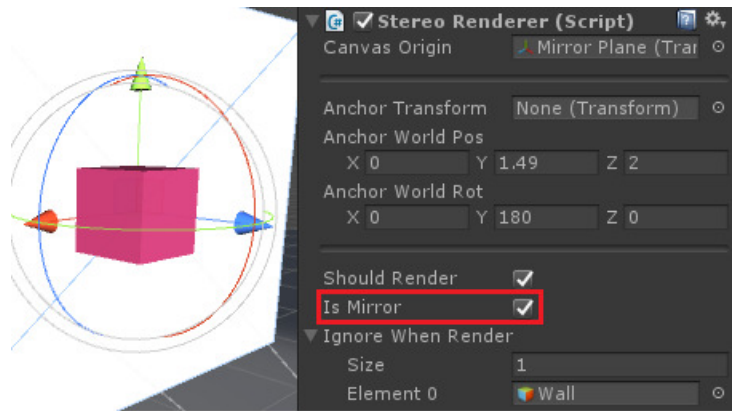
Stereo Renderer (Script)

Canvas Origin | Mirror Plane (Trar

Anchor Transform | None (Transform)

Anchor World Pos
X 0 | Y 1.49 | Z 2

Anchor World Rot
X 0 | Y 180 | Z 0

Should Render
Is Mirror
Ignore When Render
Size | 1
Element 0 | Wall